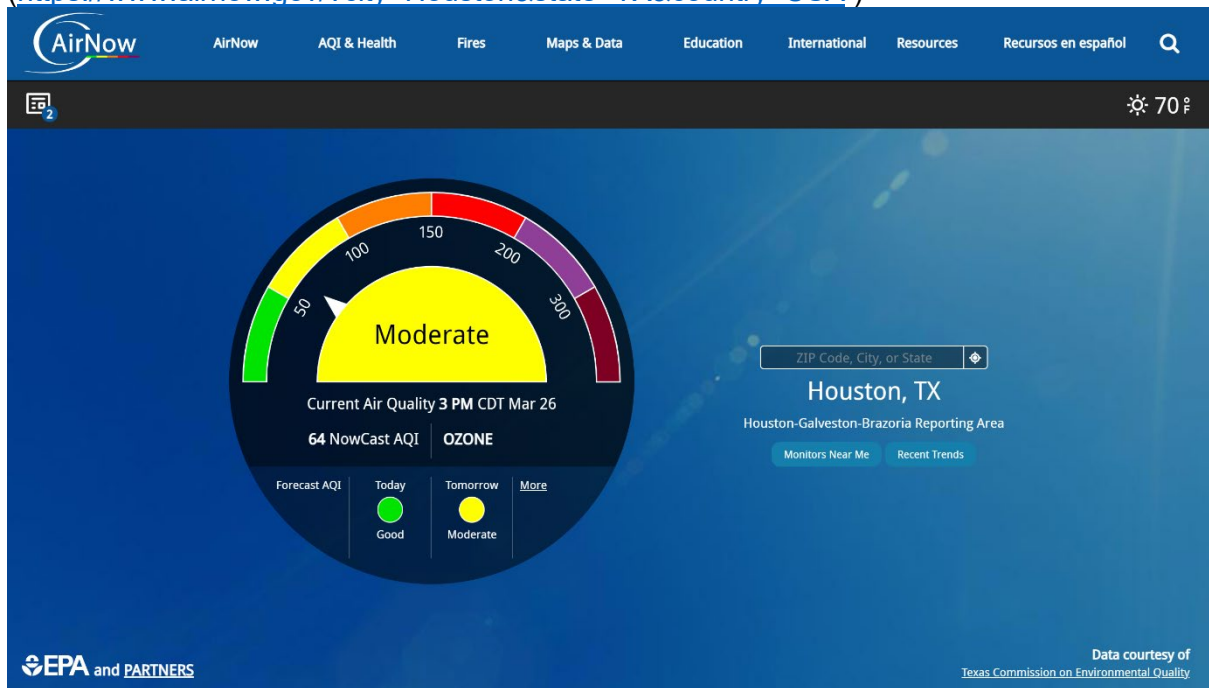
(
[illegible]
)

AirNow

AirNow AQI & Health Fires Maps & Data Education International Resources Recursos en español

2

70 °F

50 100 150 200 300

Moderate

Current Air Quality **3 PM** CDT Mar 26

**64** NowCast AQI **OZONE**

Forecast AQI Today Good Tomorrow Moderate More

ZIP Code, City, or State

Houston, TX

Houston-Galveston-Brazoria Reporting Area

Monitors Near Me Recent Trends

EPA and PARTNERS

Data courtesy of
Texas Commission on Environmental Quality